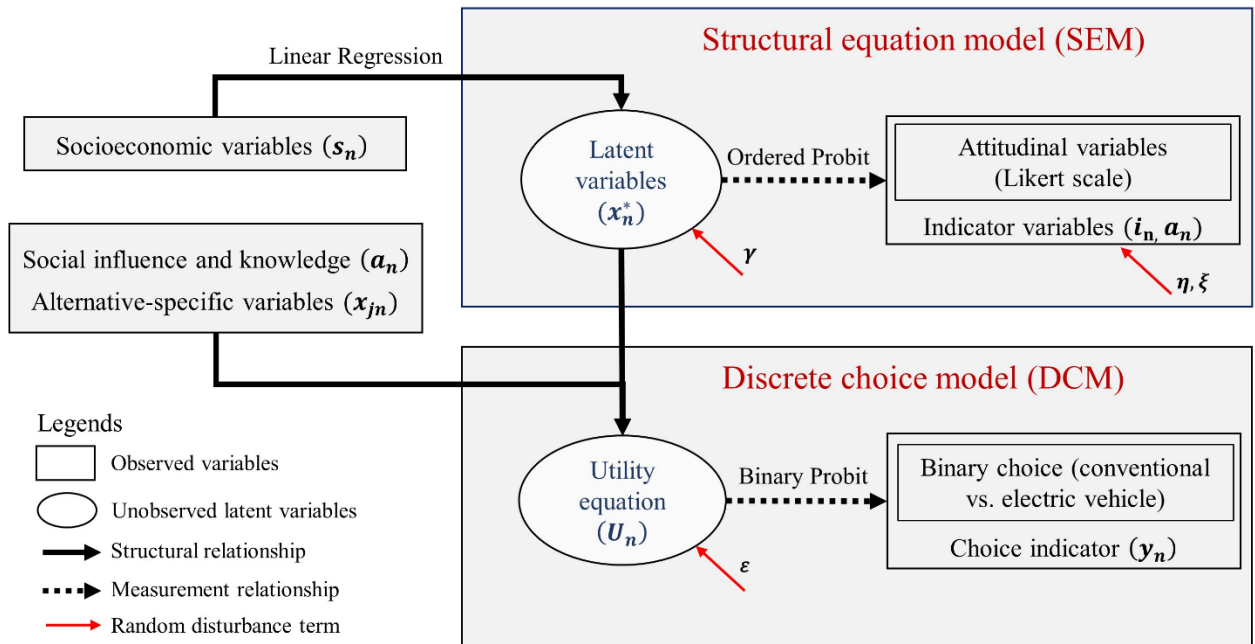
Linear Regression

Socioeconomic variables ($\boldsymbol{s_n}$)

Social influence and knowledge ($\boldsymbol{a_n}$)
Alternative-specific variables ($\boldsymbol{x_{jn}}$)

Structural equation model (SEM)

Latent variables ($\boldsymbol{x_n^*}$)

Ordered Probit

Attitudinal variables (Likert scale)

Indicator variables ($\boldsymbol{i_n}, \boldsymbol{a_n}$)

$\boldsymbol{\gamma}$

$\boldsymbol{\eta}, \boldsymbol{\xi}$

Discrete choice model (DCM)

Utility equation ($\boldsymbol{U_n}$)

Binary Probit

Binary choice (conventional vs. electric vehicle)

Choice indicator ($\boldsymbol{y_n}$)

$\boldsymbol{\varepsilon}$

Legends
Observed variables
Unobserved latent variables
Structural relationship
Measurement relationship
Random disturbance term